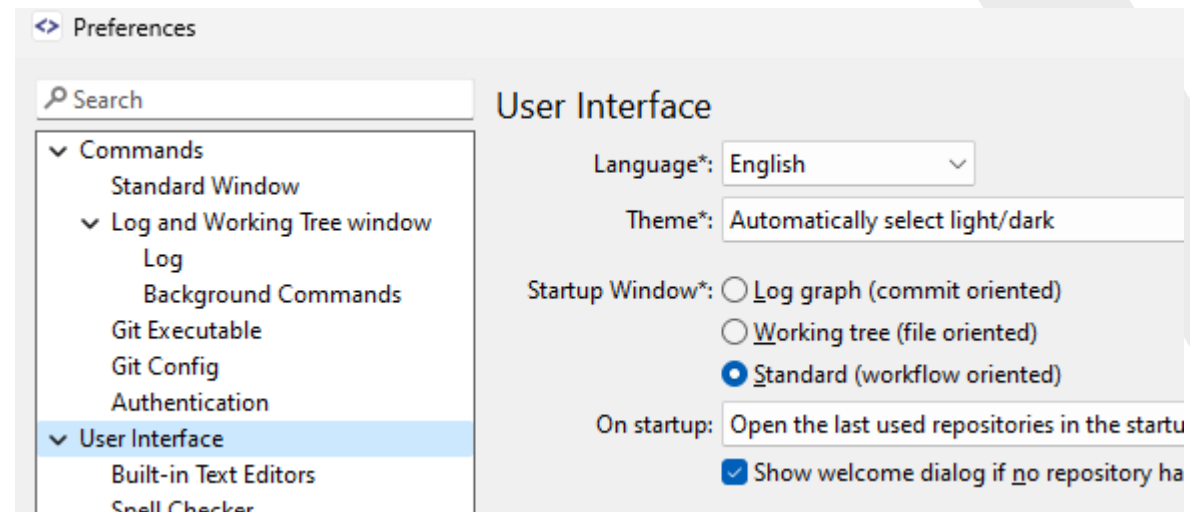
Preferences

Search

Commands
Standard Window
Log and Working Tree window
Log
Background Commands
Git Executable
Git Config
Authentication
User Interface
Built-in Text Editors
Spell Checker

User Interface

Language*: English

Theme*: Automatically select light/dark

Startup Window*: Log graph (commit oriented)
Working tree (file oriented)
Standard (workflow oriented)

On startup: Open the last used repositories in the startu

Show welcome dialog if no repository ha